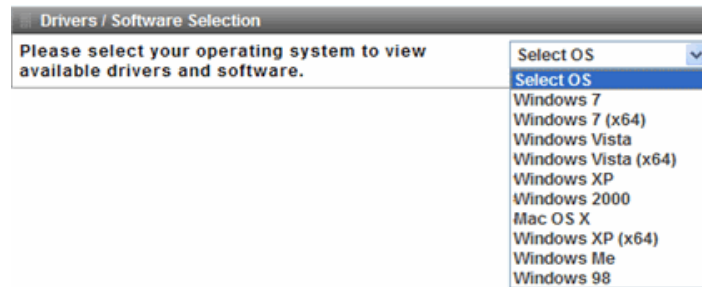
Drivers / Software Selection

Please select your operating system to view available drivers and software.

Select OS

Select OS
Windows 7
Windows 7 (x64)
Windows Vista
Windows Vista (x64)
Windows XP
Windows 2000
Mac OS X
Windows XP (x64)
Windows Me
Windows 98